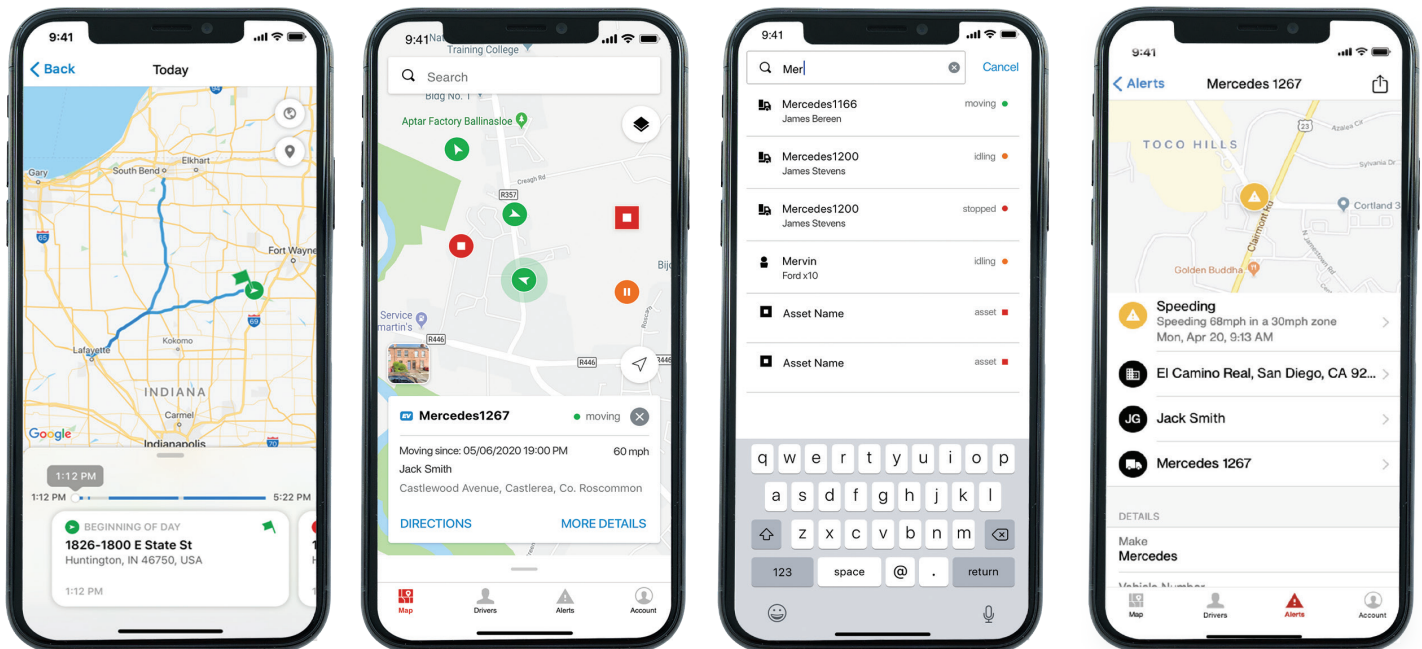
9:41

Back Today

Elkhart
South Bend
Gary
Fort Wayne
Kokomo
Lafayette
INDIANA
Carmel
Google
Indianapolis

1:12 PM
1:12 PM 5:22 PM

BEGINNING OF DAY
1826-1800 E State St
Huntington, IN 46750, USA
1:12 PM

9:41
Training College
Search
Bldg No. 1
Aptar Factory Ballinasloe
R357
Service martin's
R446
R446
Bij

Mercedes1267 moving
Moving since: 05/06/2020 19:00 PM 60 mph
Jack Smith
Castlewood Avenue, Castlerea, Co. Roscommon
DIRECTIONS MORE DETAILS

Map Drivers Alerts Account

9:41
Mer Cancel
Mercedes1166 moving
James Bereen
Mercedes1200 idling
James Stevens
Mercedes1200 stopped
James Stevens
Mervin idling
Ford x10
Asset Name asset
Asset Name asset

q w e r t y u i o p
a s d f g h j k l
z x c v b n m
123 space @ . return

9:41
Alerts Mercedes 1267
TOCO HILLS
Cortland
Golden Buddha
Speeding
Speeding 68mph in a 30mph zone
Mon, Apr 20, 9:13 AM
El Camino Real, San Diego, CA 92...
JG Jack Smith
Mercedes 1267
DETAILS
Make
Mercedes
Vehicle Number
Map Drivers Alerts Account